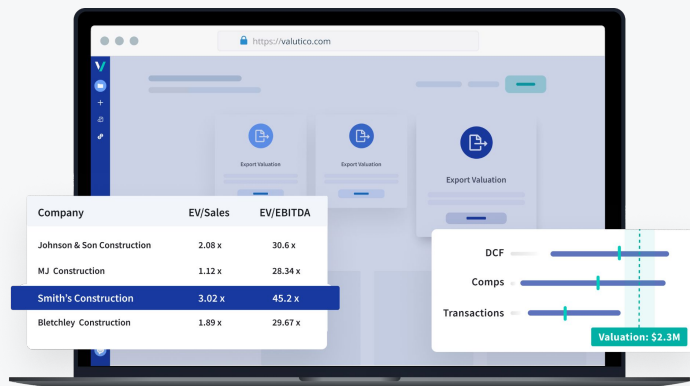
https://valutico.com

Export Valuation

Export Valuation

Export Valuation

| Company | EV/Sales | EV/EBITDA |
|---|---|---|
| Johnson & Son Construction | 2.08 x | 30.6 x |
| MJ Construction | 1.12 x | 28.34 x |
| Smith's Construction | 3.02 x | 45.2 x |
| Bletchley Construction | 1.89 x | 29.67 x |

DCF

Comps

Transactions

Valuation: $2.3M